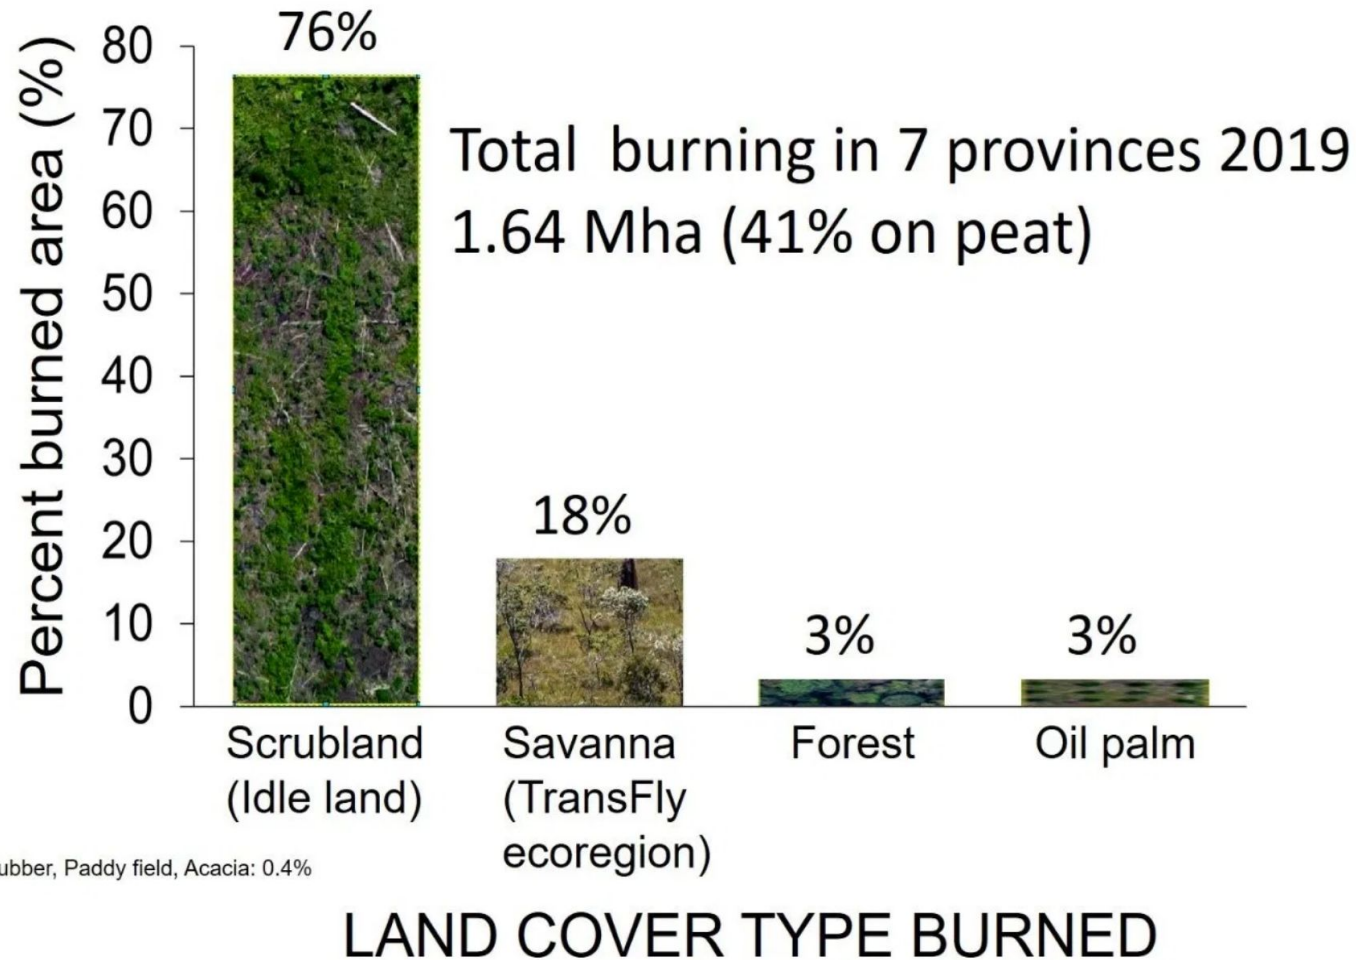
Percent burned area (%)

80
70
60
50
40
30
20
10
0

76%

Total burning in 7 provinces 2019
1.64 Mha (41% on peat)

18%

3%

3%

Scrubland (Idle land)

Savanna (TransFly ecoregion)

Forest

Oil palm

ubber, Paddy field, Acacia: 0.4%

LAND COVER TYPE BURNED